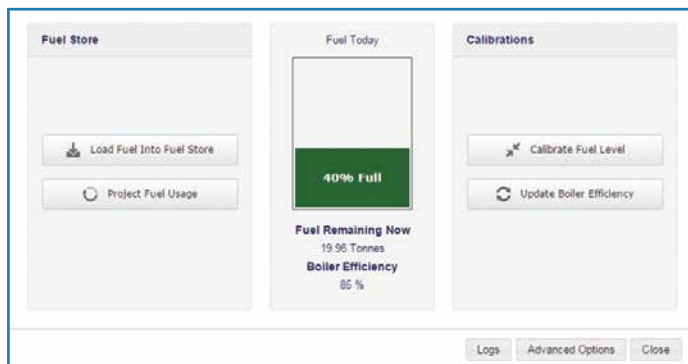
Fuel Store

Load Fuel Into Fuel Store

Project Fuel Usage

Fuel Today

40% Full

Fuel Remaining Now

19.96 Tonnes

Boiler Efficiency

85 %

Calibrations

Calibrate Fuel Level

Update Boiler Efficiency

Logs

Advanced Options

Close